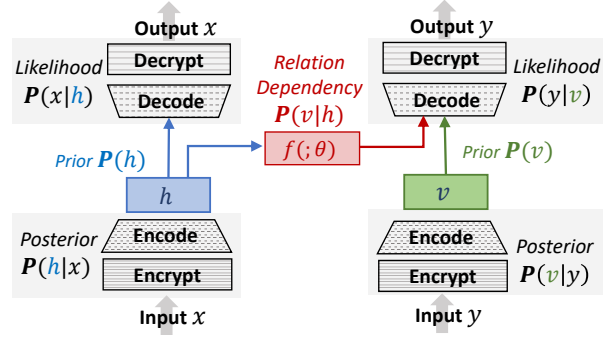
Output $x$

Likelihood $\boldsymbol{P}(x|h)$

Decrypt

Decode

Prior $\boldsymbol{P}(h)$

$h$

Posterior $\boldsymbol{P}(h|x)$

Encode

Encrypt

Input $x$

Relation Dependency $\boldsymbol{P}(v|h)$

$f(;\theta)$

Output $y$

Decrypt

Decode

Likelihood $\boldsymbol{P}(y|v)$

Prior $\boldsymbol{P}(v)$

$v$

Encode

Encrypt

Posterior $\boldsymbol{P}(v|y)$

Input $y$